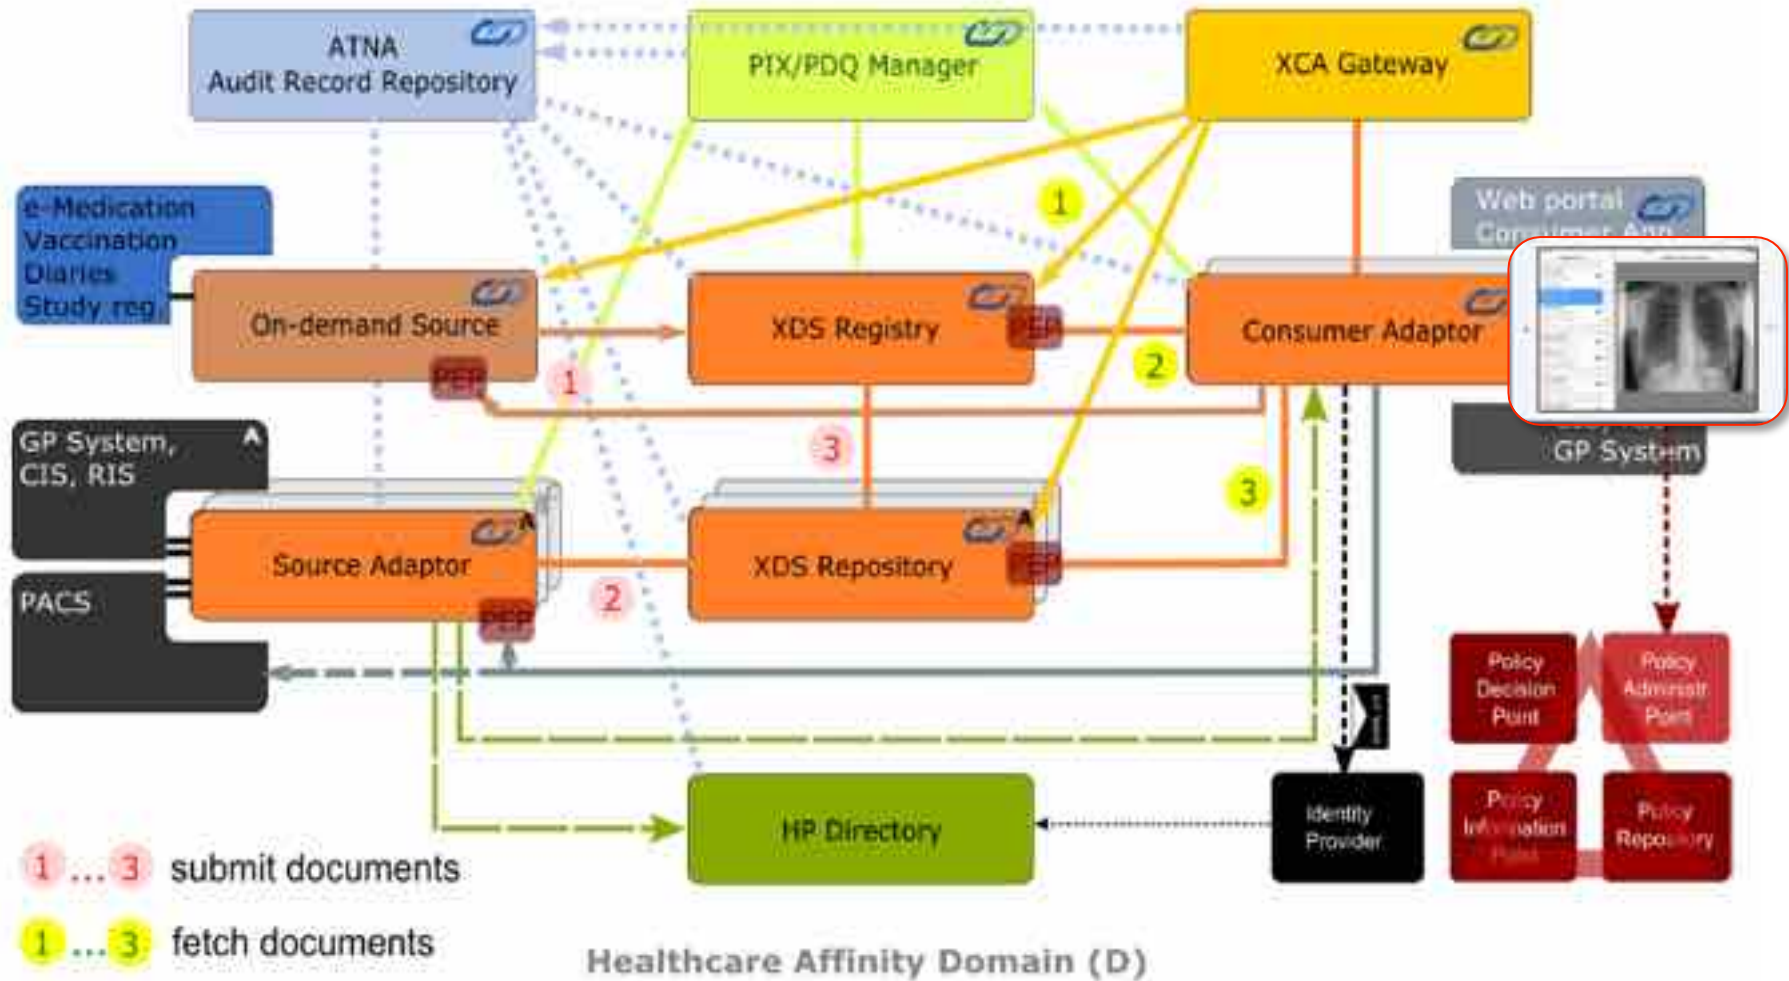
ATNA
Audit Record Repository

PIX/PDQ Manager

XCA Gateway

e-Medication
Vaccination
Diaries
Study reg.

Web portal
Con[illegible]

On-demand Source

PEP

XDS Registry

PEP

Consumer Adaptor

1

1

2

3

GP System,
CIS, RIS

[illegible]
GP System

3

Source Adaptor

XDS Repository

PEP

PACS

PEP

2

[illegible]

Policy
Decision
Point

Policy
Administr
Point

Identity
Provider

Policy
Information
Point

Policy
Repository

HP Directory

1 ... 3 submit documents

1 ... 3 fetch documents

Healthcare Affinity Domain (D)